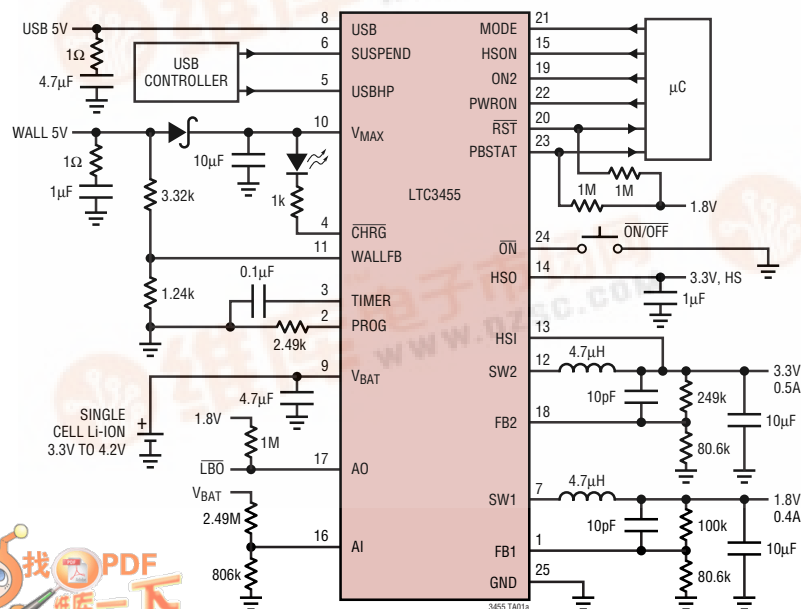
USB 5V
1Ω
4.7μF
USB CONTROLLER
WALL 5V
1Ω
1μF
3.32k
1.24k
10μF
1k
0.1μF
2.49k
SINGLE CELL Li-ION 3.3V TO 4.2V
4.7μF
1.8V
1M
$\overline{LBO}$
$V_{BAT}$
2.49M
806k
8
6
5
10
4
11
3
2
9
17
16
USB
SUSPEND
USBHP
$V_{MAX}$
$\overline{CHRG}$
WALLFB
TIMER
PROG
$V_{BAT}$
AO
AI
LTC3455
MODE
HSON
ON2
PWRON
$\overline{RST}$
PBSTAT
$\overline{ON}$
HSO
HSI
SW2
FB2
SW1
FB1
GND
21
15
19
22
20
23
24
14
13
12
18
7
1
25
μC
1M
1M
1.8V
ON/OFF
3.3V, HS
1μF
4.7μH
10pF
249k
80.6k
3.3V 0.5A
10μF
4.7μH
10pF
100k
80.6k
1.8V 0.4A
10μF
3455 TA01a
www.dzsc.com
找PDF